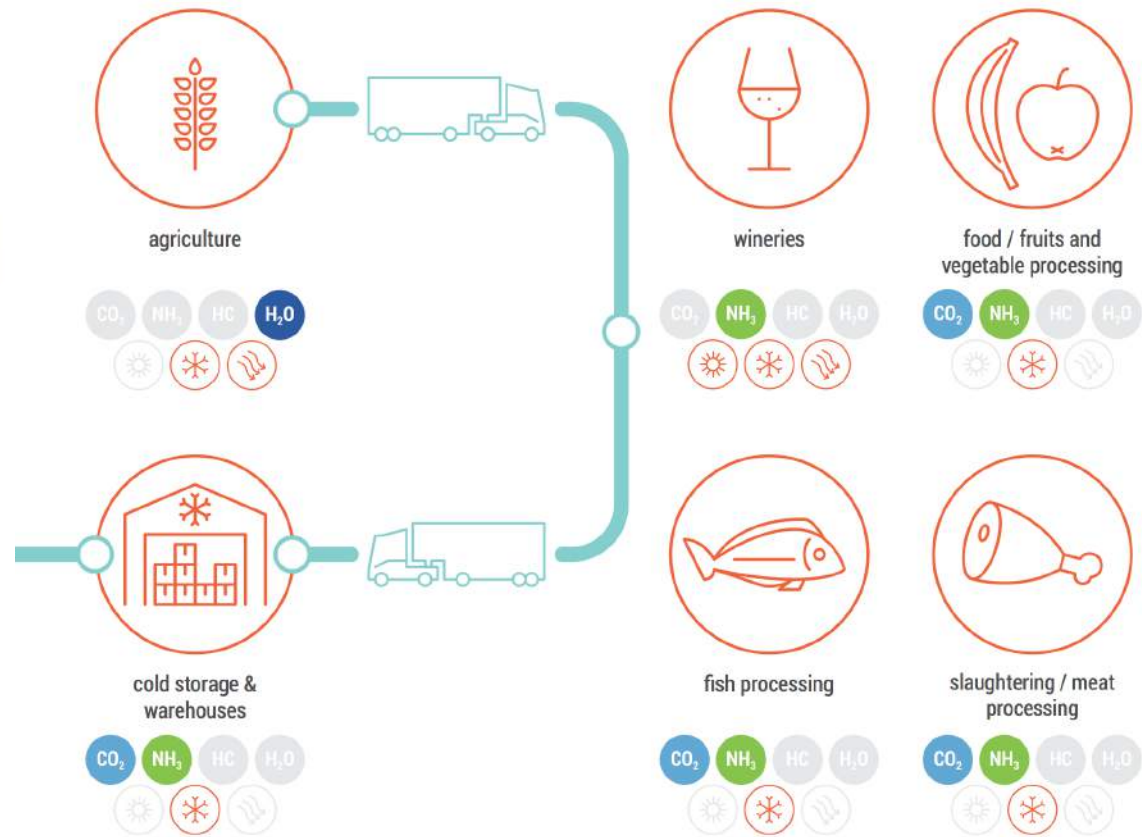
agriculture

$CO_2$ $NH_3$ HC $H_2O$

wineries

$CO_2$ $NH_3$ HC $H_2O$

food / fruits and vegetable processing

$CO_2$ $NH_3$ HC $H_2O$

cold storage & warehouses

$CO_2$ $NH_3$ HC $H_2O$

fish processing

$CO_2$ $NH_3$ HC $H_2O$

slaughtering / meat processing

$CO_2$ $NH_3$ HC $H_2O$